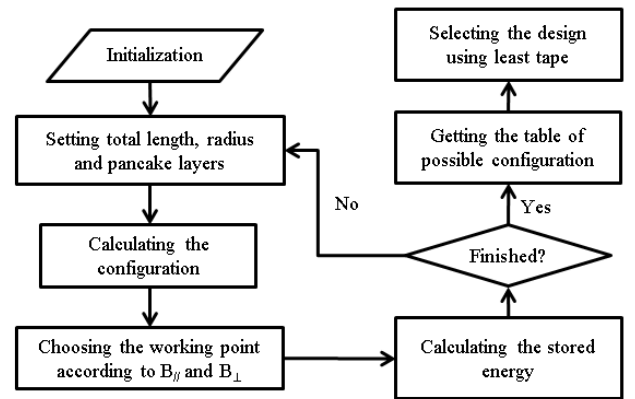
Initialization

Setting total length, radius and pancake layers

Calculating the configuration

Choosing the working point according to $B_{//}$ and $B_{\perp}$

Calculating the stored energy

Finished?

No

Yes

Getting the table of possible configuration

Selecting the design using least tape